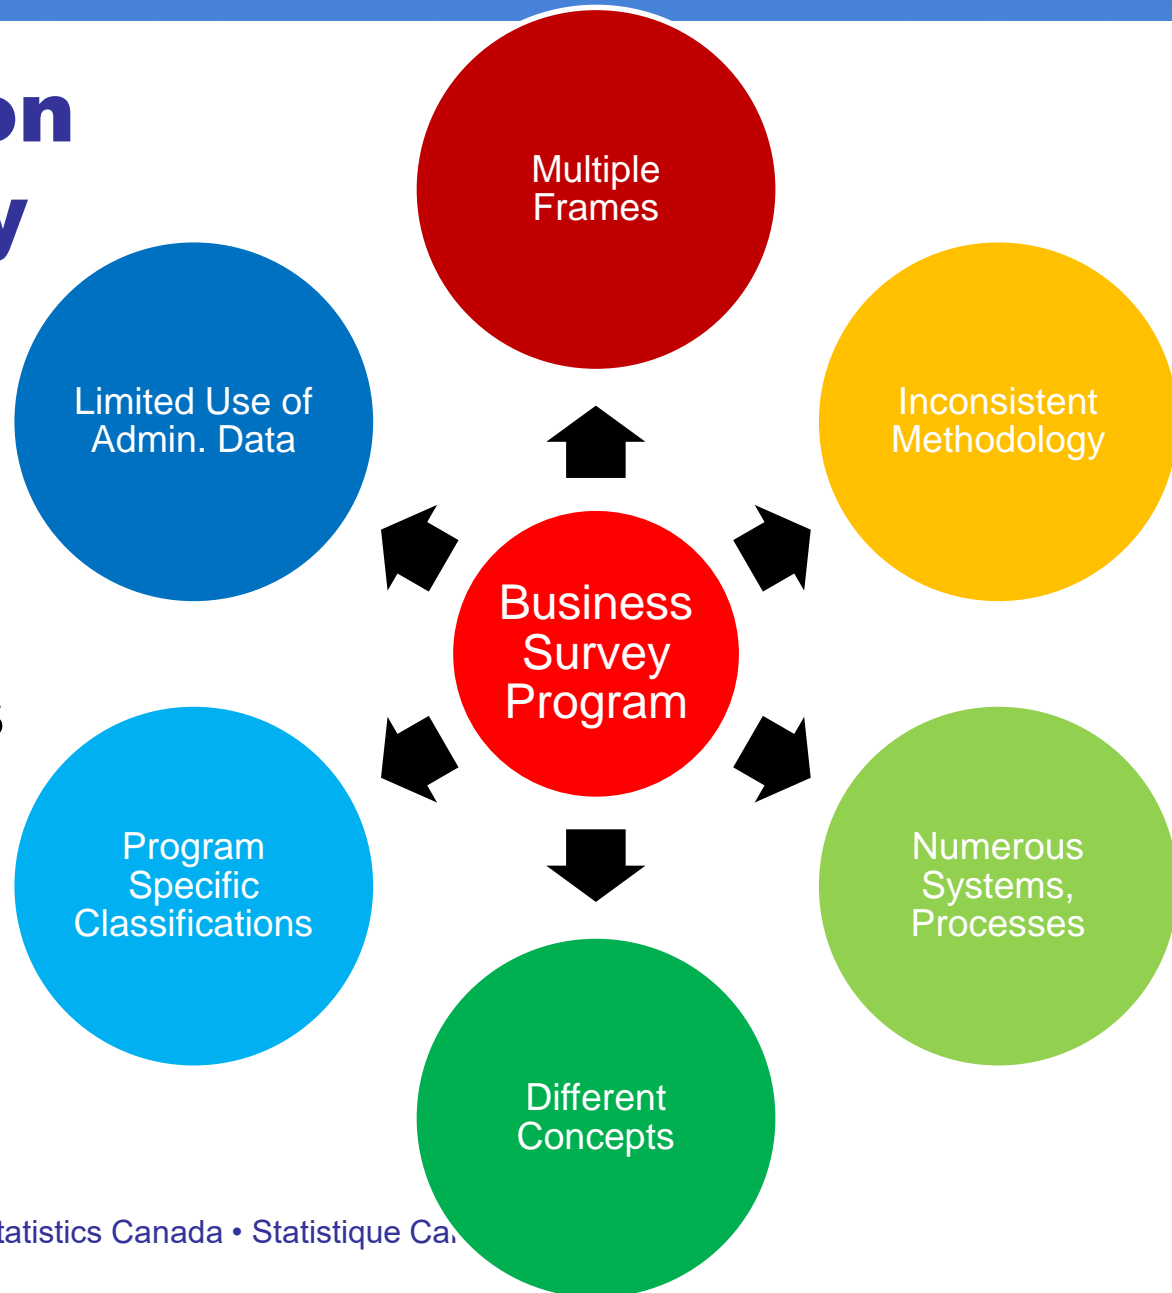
on
y

Multiple Frames

Limited Use of Admin. Data

Inconsistent Methodology

Business Survey Program

s

Program Specific Classifications

Numerous Systems, Processes

Different Concepts

tatistics Canada • Statistique Ca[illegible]